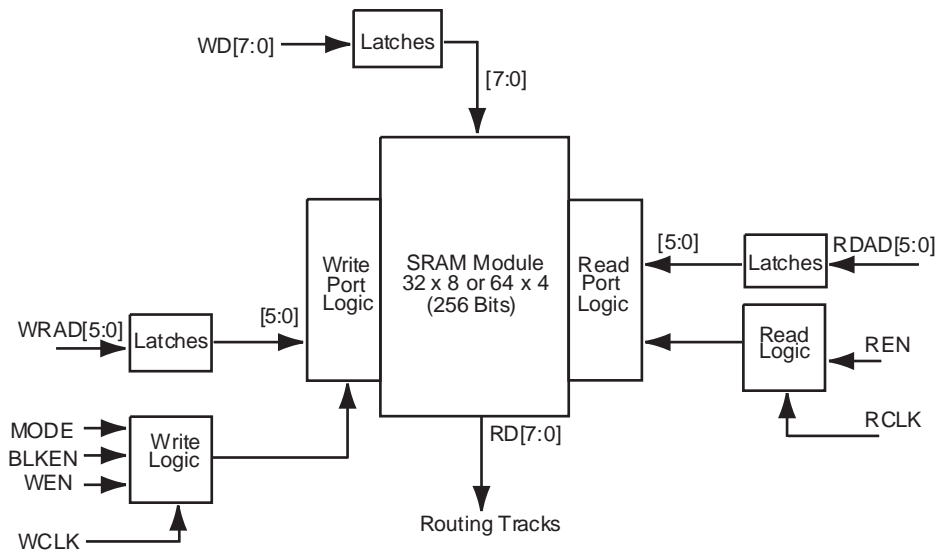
WD[7:0]
Latches
[7:0]
SRAM Module
32 x 8 or 64 x 4
(256 Bits)
Write
Port
Logic
Read
Port
Logic
[5:0]
Latches
RDAD[5:0]
WRAD[5:0]
Latches
[5:0]
Read
Logic
REN
MODE
BLKEN
WEN
Write
Logic
RD[7:0]
RCLK
WCLK
Routing Tracks